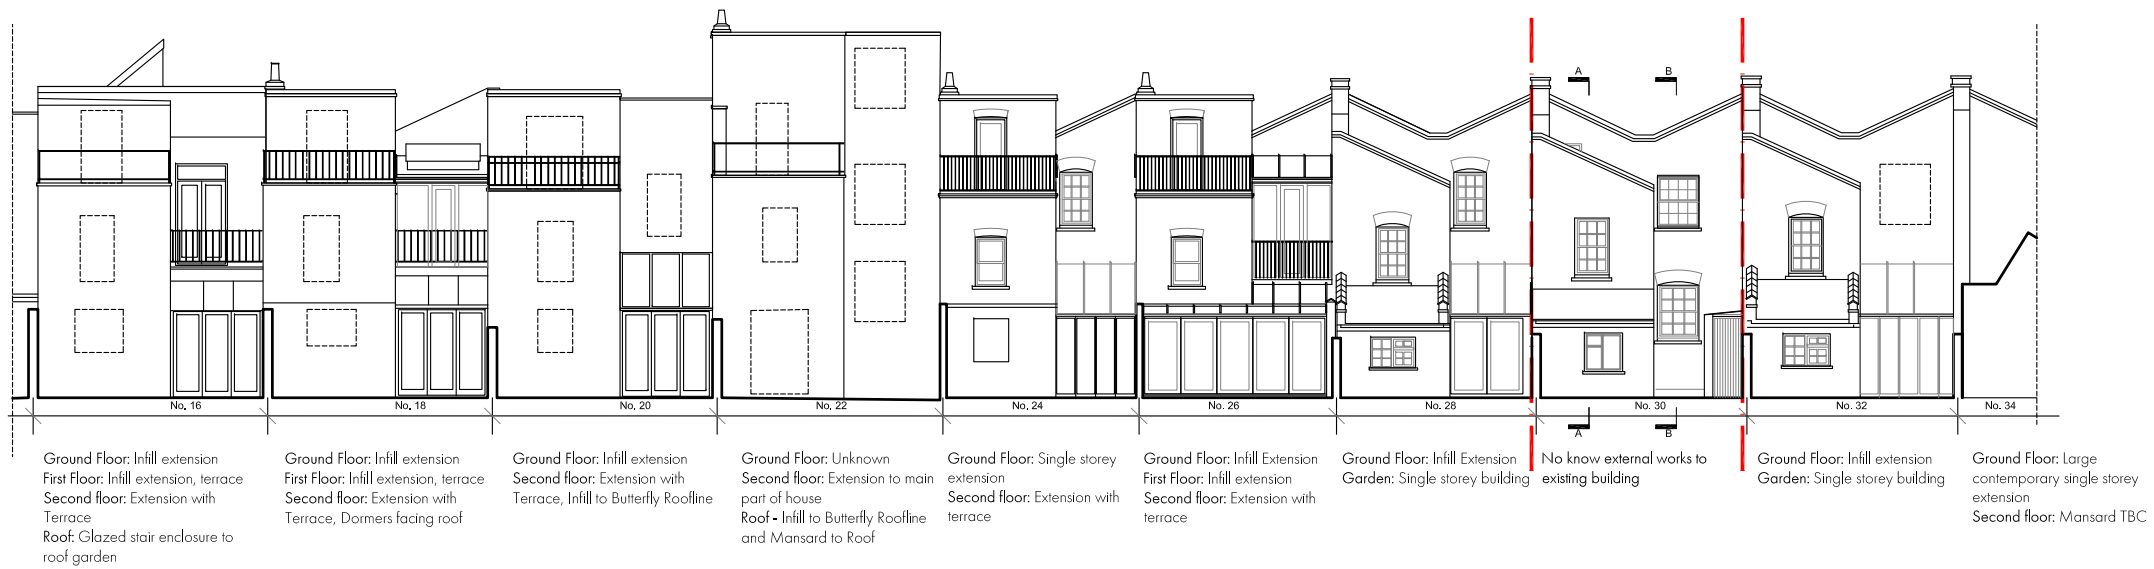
A
B
No. 16
No. 18
No. 20
No. 22
No. 24
No. 26
No. 28
No. 30
No. 32
No. 34
A
B

Ground Floor: Infill extension
First Floor: Infill extension, terrace
Second floor: Extension with Terrace
Roof: Glazed stair enclosure to roof garden

Ground Floor: Infill extension
First Floor: Infill extension, terrace
Second floor: Extension with Terrace, Dormers facing roof

Ground Floor: Infill extension
Second floor: Extension with Terrace, Infill to Butterfly Roofline

Ground Floor: Unknown
Second floor: Extension to main part of house
Roof - Infill to Butterfly Roofline and Mansard to Roof

Ground Floor: Single storey extension
Second floor: Extension with terrace

Ground Floor: Infill Extension
First Floor: Infill extension
Second floor: Extension with terrace

Ground Floor: Infill Extension
Garden: Single storey building

No know external works to existing building

Ground Floor: Infill extension
Garden: Single storey building

Ground Floor: Large contemporary single storey extension
Second floor: Mansard TBC